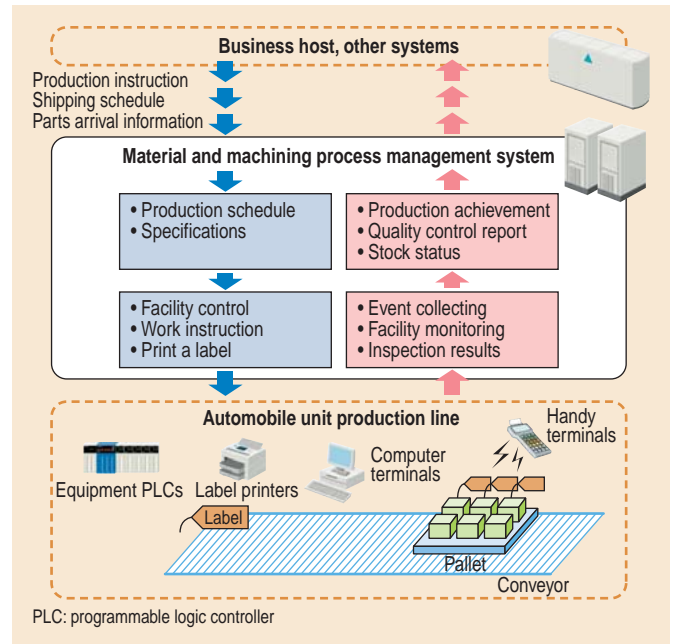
Business host, other systems

Production instruction
Shipping schedule
Parts arrival information

Material and machining process management system

• Production schedule
• Specifications

• Production achievement
• Quality control report
• Stock status

• Facility control
• Work instruction
• Print a label

• Event collecting
• Facility monitoring
• Inspection results

Automobile unit production line

Handy terminals

Computer terminals

Equipment PLCs

Label printers

Label

Pallet

Conveyor

PLC: programmable logic controller